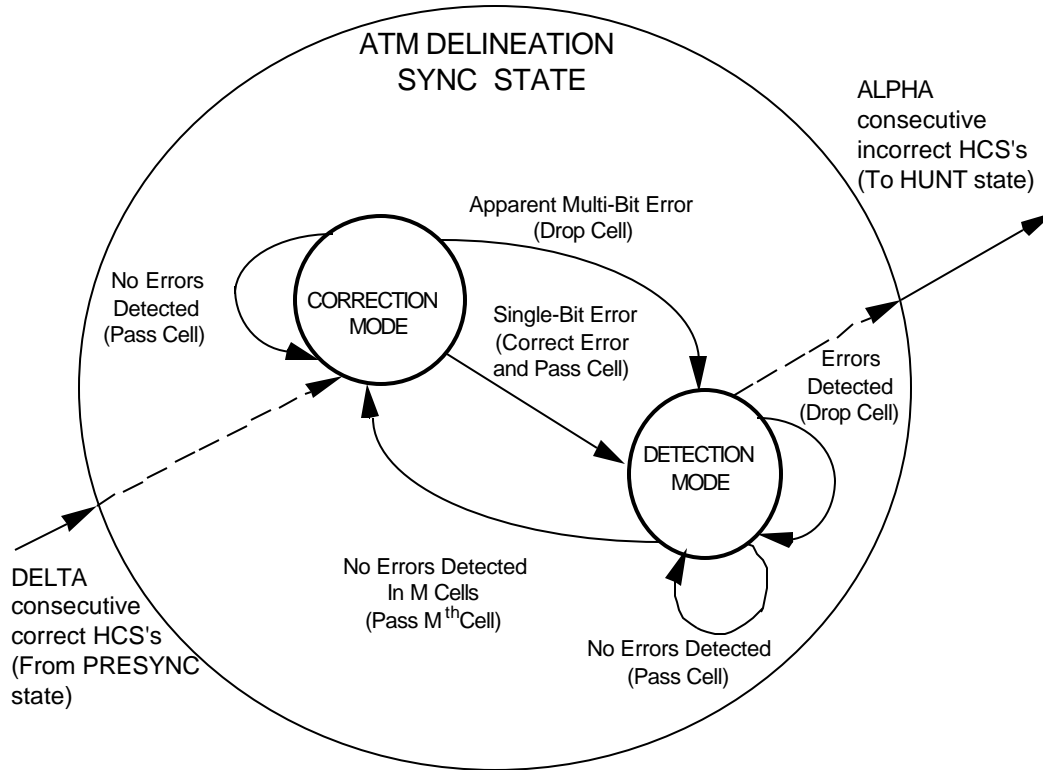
ATM DELINEATION SYNC STATE

ALPHA consecutive incorrect HCS's (To HUNT state)

Apparent Multi-Bit Error (Drop Cell)

No Errors Detected (Pass Cell)

CORRECTION MODE

Single-Bit Error (Correct Error and Pass Cell)

Errors Detected (Drop Cell)

DETECTION MODE

DELTA consecutive correct HCS's (From PRESYNC state)

No Errors Detected In M Cells (Pass M$^{th}$Cell)

No Errors Detected (Pass Cell)